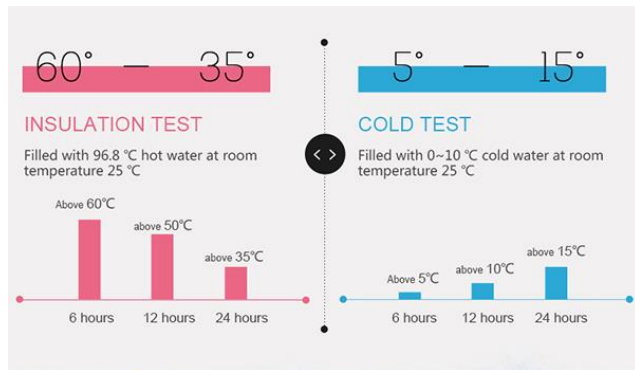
60° — 35°

INSULATION TEST

Filled with 96.8 ℃ hot water at room temperature 25 ℃

Above 60℃
above 50℃
above 35℃

6 hours
12 hours
24 hours

5° — 15°

COLD TEST

Filled with 0~10 ℃ cold water at room temperature 25 ℃

Above 5℃
above 10℃
above 15℃

6 hours
12 hours
24 hours